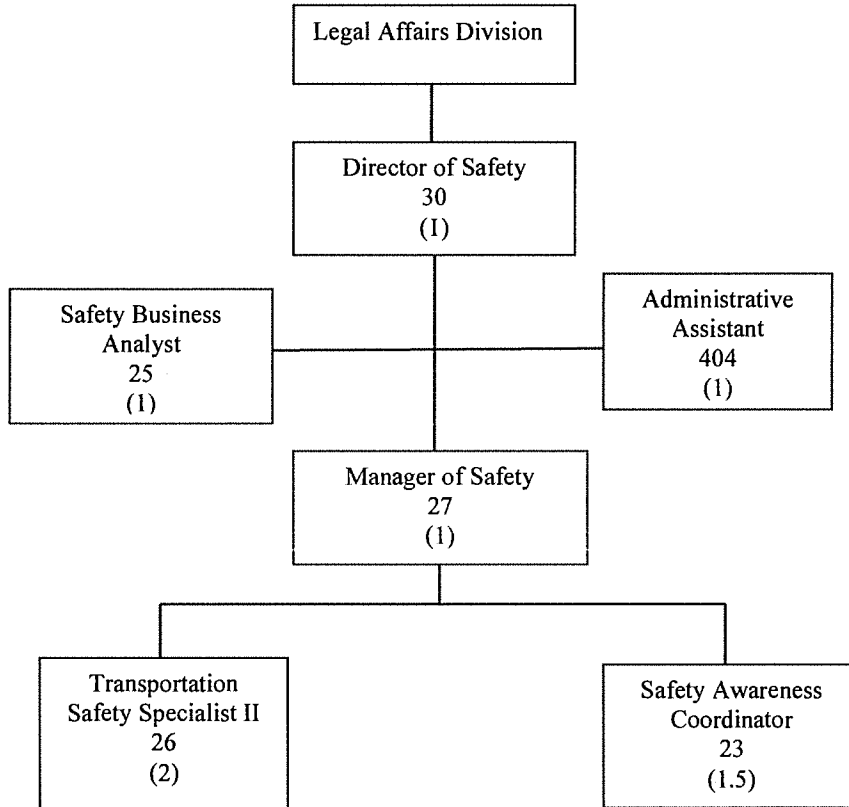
Legal Affairs Division

Director of Safety
30
(I)

Safety Business Analyst
25
(1)

Administrative Assistant
404
(1)

Manager of Safety
27
(1)

Transportation Safety Specialist II
26
(2)

Safety Awareness Coordinator
23
(1.5)